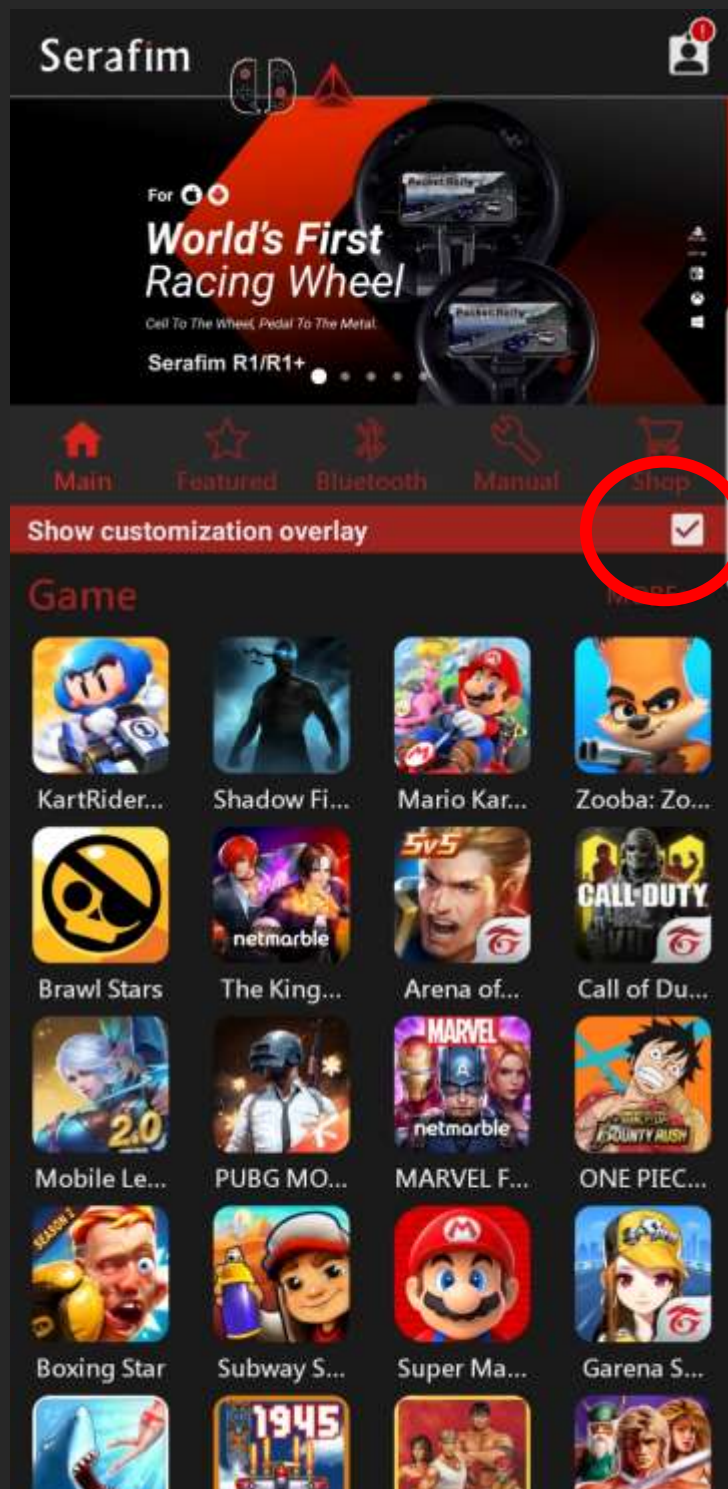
Serafim

For
World's First
Racing Wheel
Cell To The Wheel, Pedal To The Metal.
Serafim R1/R1+

Main Featured Bluetooth Manual Shop

Show customization overlay

Game
MORE

KartRider... Shadow Fi... Mario Kar... Zooba: Zo...
Brawl Stars The King... Arena of... Call of Du...
Mobile Le... PUBG MO... MARVEL F... ONE PIEC...
Boxing Star Subway S... Super Ma... Garena S...